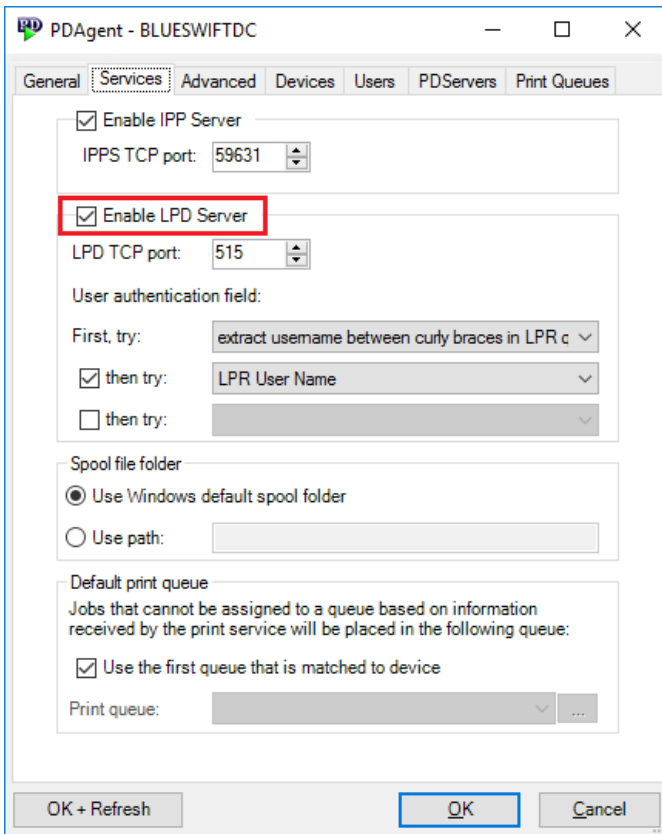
PDAgent - BLUESWIFTDC

General | Services | Advanced | Devices | Users | PDServers | Print Queues

Enable IPP Server

IPPS TCP port: 59631

Enable LPD Server

LPD TCP port: 515

User authentication field:

First, try: extract username between curly braces in LPR c

then try: LPR User Name

then try:

Spool file folder

Use Windows default spool folder

Use path:

Default print queue

Jobs that cannot be assigned to a queue based on information received by the print service will be placed in the following queue:

Use the first queue that is matched to device

Print queue: ...

OK + Refresh

OK

Cancel